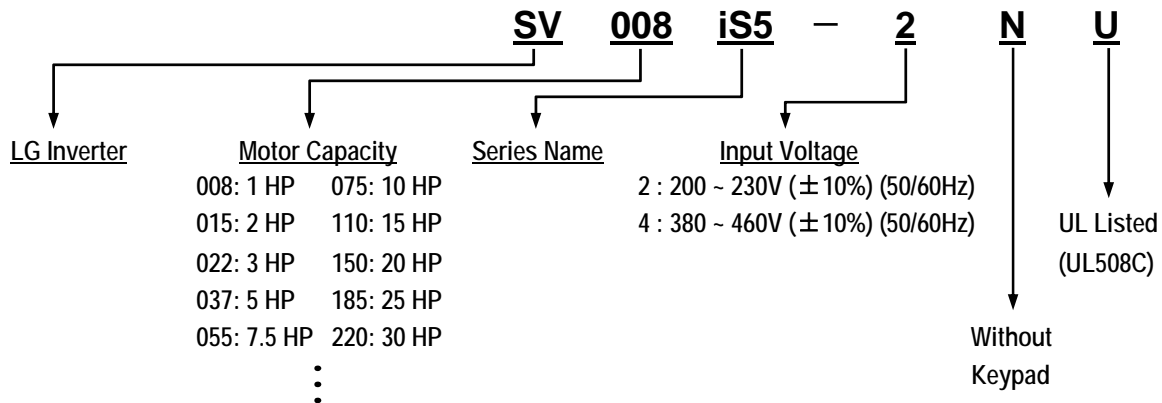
SV 008 iS5 – 2 N U

LG Inverter

Motor Capacity

| | |
|---|---|
| 008: 1 HP | 075: 10 HP |
| 015: 2 HP | 110: 15 HP |
| 022: 3 HP | 150: 20 HP |
| 037: 5 HP | 185: 25 HP |
| 055: 7.5 HP | 220: 30 HP |

⋮

Series Name

Input Voltage
2 : 200 ~ 230V (±10%) (50/60Hz)
4 : 380 ~ 460V (±10%) (50/60Hz)

UL Listed (UL508C)

Without Keypad